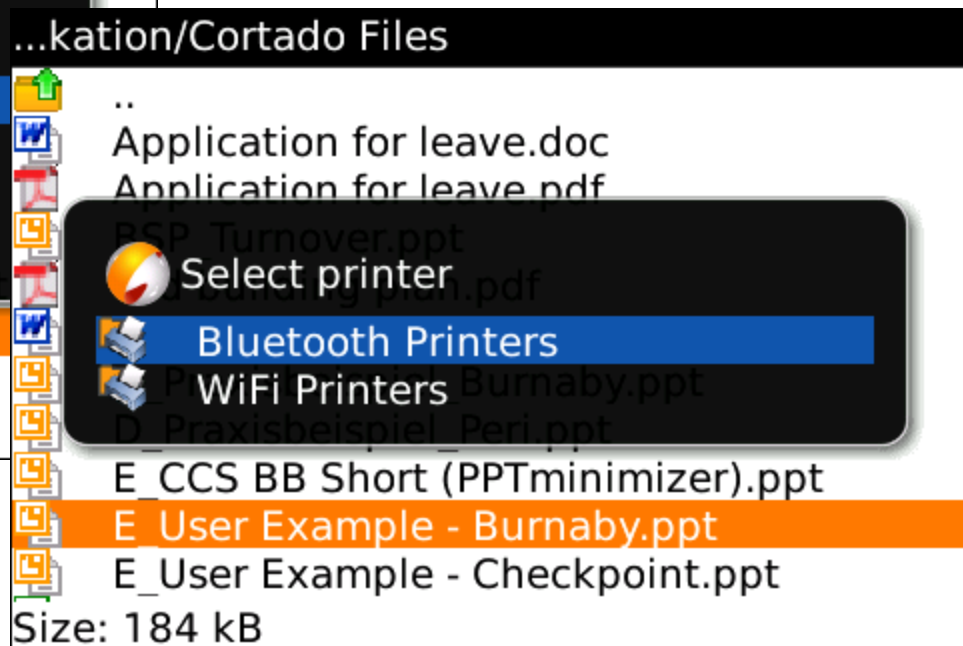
...kation/Cortado Files
..
Application for leave.doc
Application for leave.pdf
BSP_Turnover.ppt
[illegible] building plan.pdf

Select printer
Bluetooth Printers
WiFi Printers

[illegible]_Praxisbeispiel_Burnaby.ppt
D_Praxisbeispiel_Peri.ppt
E_CCS BB Short (PPTminimizer).ppt
E_User Example - Burnaby.ppt
E_User Example - Checkpoint.ppt
Size: 184 kB